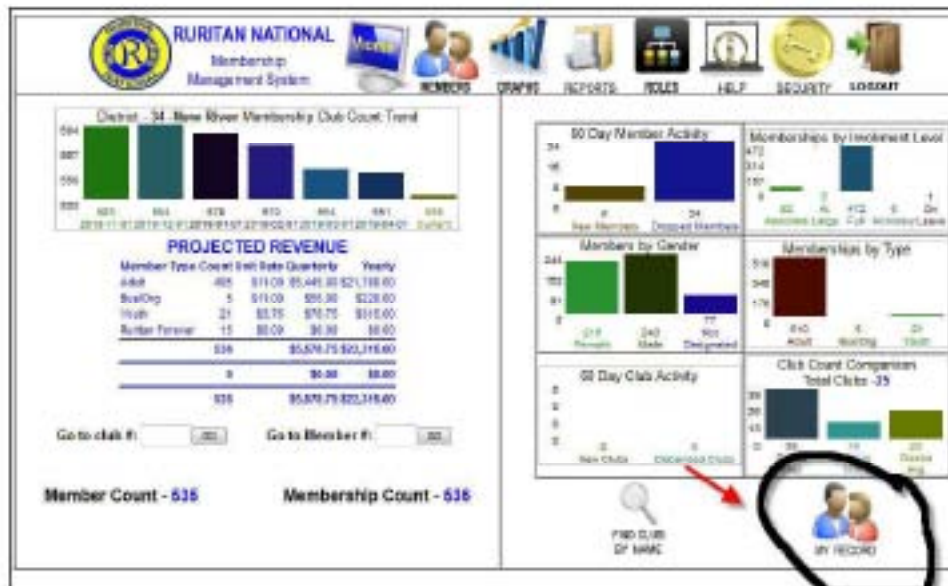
RURITAN NATIONAL
Membership Management System

MEMBERS GRAPHS REPORTS ROLES HELP SECURITY LOGOUT

District - 34 - New River Membership Club Count Trend

PROJECTED REVENUE

| Member Type | Count | Unit Rate | Quarterly | Yearly |
|---|---|---|---|---|
| Adult | 495 | $11.00 | $5,445.00 | $21,780.00 |
| Bus/Org | 5 | $11.00 | $55.00 | $220.00 |
| Youth | 21 | $3.75 | $78.75 | $315.00 |
| Ruritan Forever | 15 | $0.00 | $0.00 | $0.00 |
| | 536 | | $5,578.75 | $22,315.00 |
| | 0 | | $0.00 | $0.00 |
| | 536 | | $5,578.75 | $22,315.00 |

Go to club #: GO
Go to Member #: GO

Member Count - 536
Membership Count - 536

90 Day Member Activity
New Members
24 Dropped Members

Memberships by Involvement Level
Associate Large
472 Full
Inactive
On Leave

Members by Gender
219 Female
240 Male
77 Not Designated

Memberships by Type
510 Adult
Bus/Org
21 Youth

90 Day Club Activity
0 New Clubs
0 Disbanded Clubs

Club Count Comparison
Total Clubs - 25

FIND CLUB BY NAME

MY RECORD